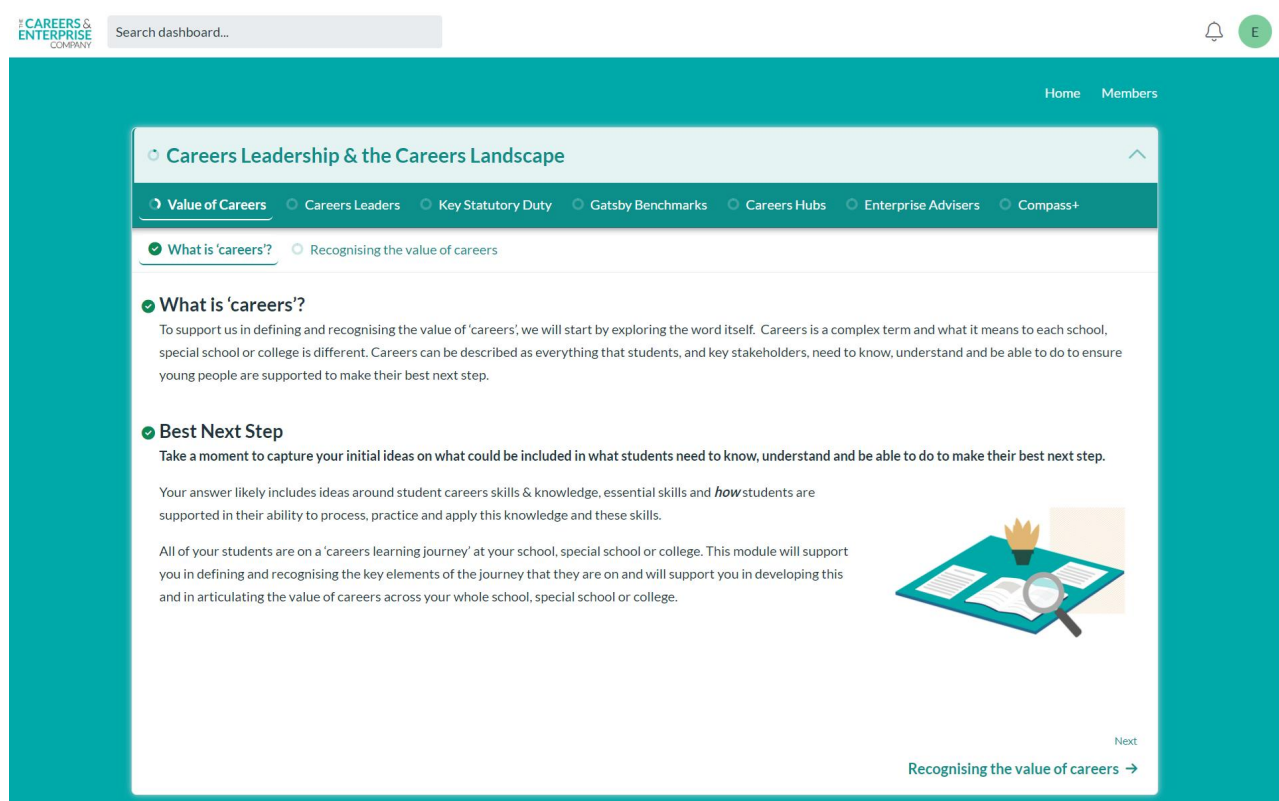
THE CAREERS & ENTERPRISE COMPANY

Search dashboard...

E

Home Members

Careers Leadership & the Careers Landscape

Value of Careers Careers Leaders Key Statutory Duty Gatsby Benchmarks Careers Hubs Enterprise Advisers Compass+

What is 'careers'? Recognising the value of careers

What is 'careers'?

To support us in defining and recognising the value of 'careers', we will start by exploring the word itself. Careers is a complex term and what it means to each school, special school or college is different. Careers can be described as everything that students, and key stakeholders, need to know, understand and be able to do to ensure young people are supported to make their best next step.

Best Next Step

Take a moment to capture your initial ideas on what could be included in what students need to know, understand and be able to do to make their best next step.

Your answer likely includes ideas around student careers skills & knowledge, essential skills and *how* students are supported in their ability to process, practice and apply this knowledge and these skills.

All of your students are on a 'careers learning journey' at your school, special school or college. This module will support you in defining and recognising the key elements of the journey that they are on and will support you in developing this and in articulating the value of careers across your whole school, special school or college.

Next

Recognising the value of careers →